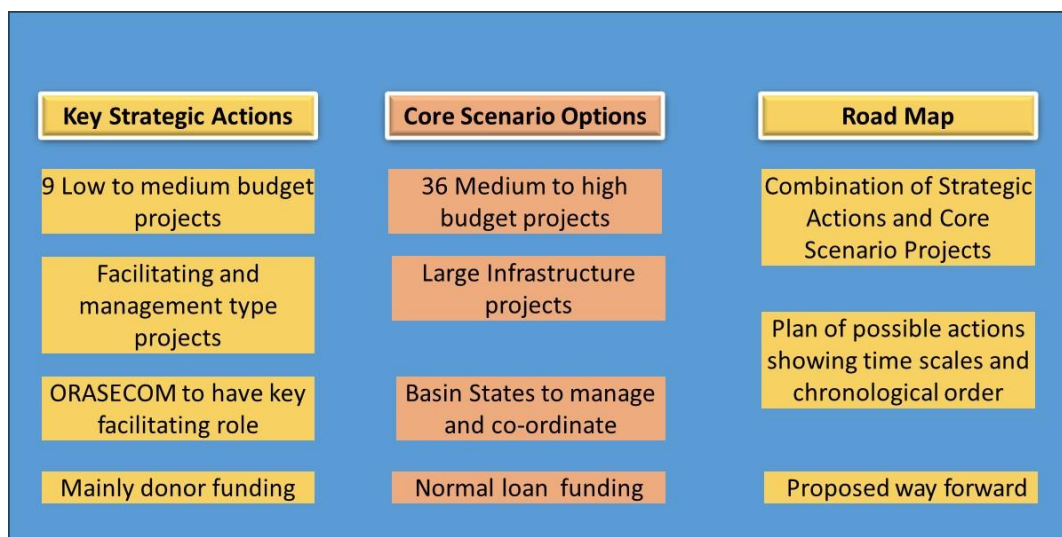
Key Strategic Actions

9 Low to medium budget projects

Facilitating and management type projects

ORASECOM to have key facilitating role

Mainly donor funding

Core Scenario Options

36 Medium to high budget projects

Large Infrastructure projects

Basin States to manage and co-ordinate

Normal loan funding

Road Map

Combination of Strategic Actions and Core Scenario Projects

Plan of possible actions showing time scales and chronological order

Proposed way forward